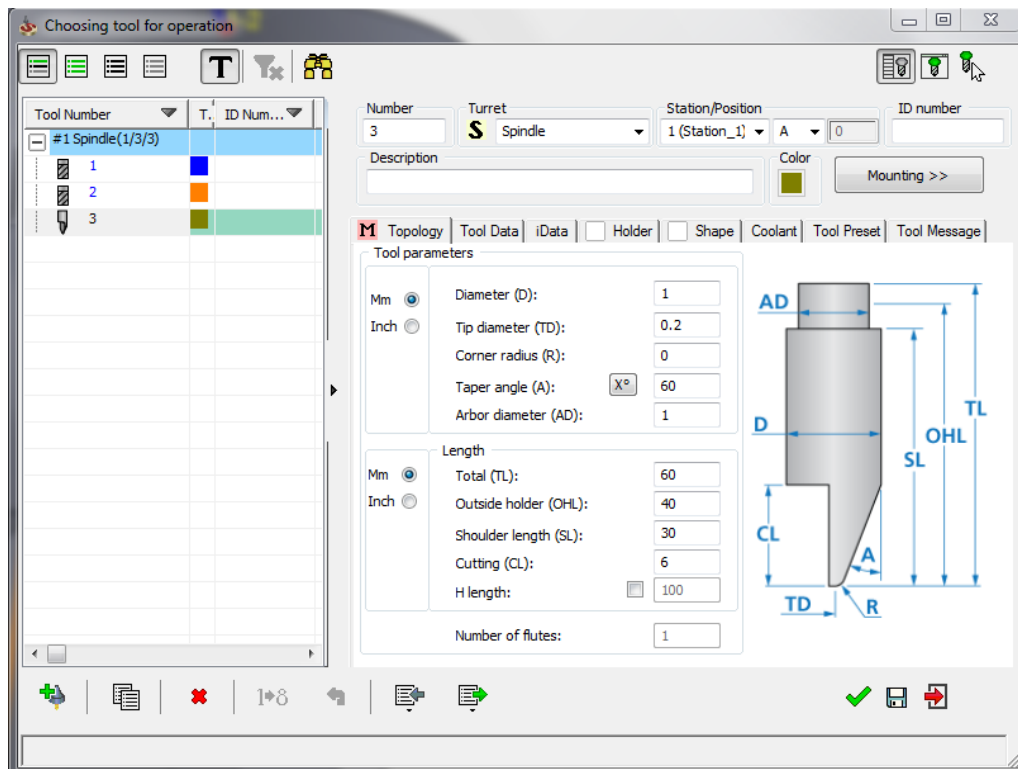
Choosing tool for operation

T

| Tool Number | T. | ID Num... |
|---|---|---|
| #1 Spindle(1/3/3) | | |
| 1 | | |
| 2 | | |
| 3 | | |

Number
3
Turret
S Spindle
Station/Position
1 (Station_1) A 0
ID number

Description
Color
Mounting >>

M Topology | Tool Data | iData | Holder | Shape | Coolant | Tool Preset | Tool Message

Tool parameters
Mm
Inch
Diameter (D): 1
Tip diameter (TD): 0.2
Corner radius (R): 0
Taper angle (A): X° 60
Arbor diameter (AD): 1

Length
Mm
Inch
Total (TL): 60
Outside holder (OHL): 40
Shoulder length (SL): 30
Cutting (CL): 6
H length: 100

Number of flutes: 1

AD
D
TL
OHL
SL
CL
A
TD
R

1▸8